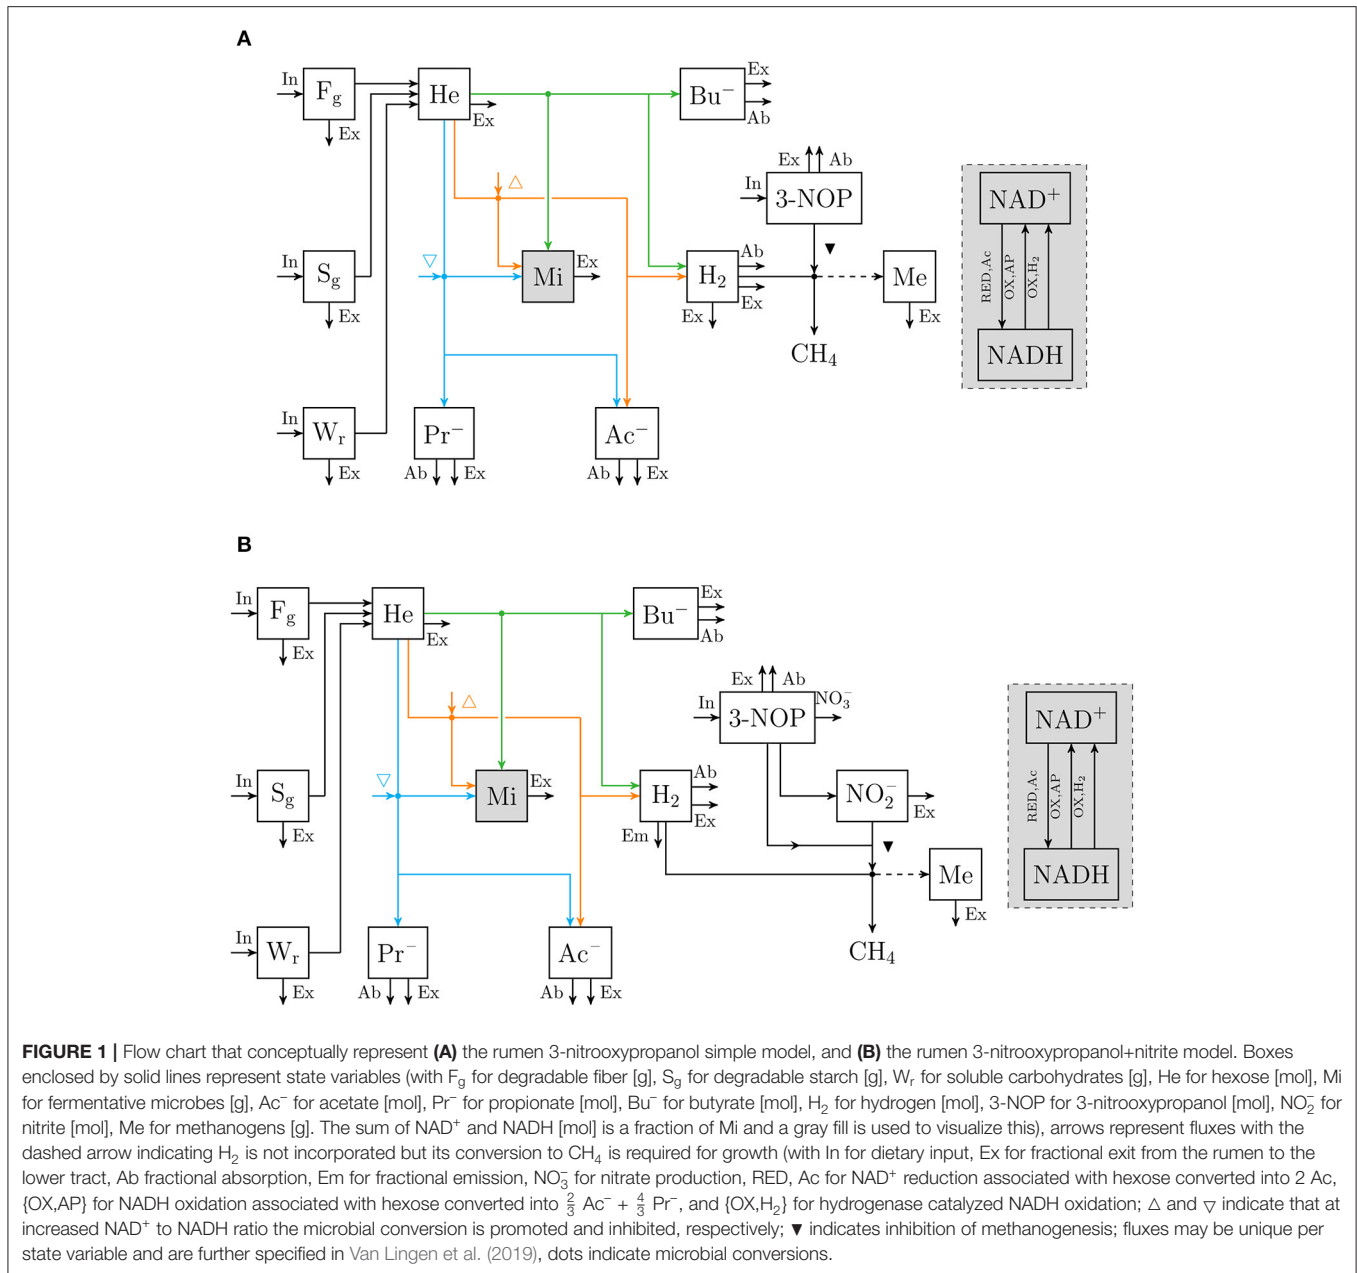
A

In $F_g$ Ex
He Ex
Bu$^-$ Ex Ab
Ex Ab
In 3-NOP
NAD$^+$
RED,Ac OX,AP OX,H$_2$
NADH
In $S_g$ Ex
▽ Mi Ex
△
$H_2$ Ab Ex Ex
▼
Me Ex
CH$_4$
In $W_r$ Ex
Pr$^-$ Ab Ex
Ac$^-$ Ab Ex

B

In $F_g$ Ex
He Ex
Bu$^-$ Ex Ab
Ex Ab NO$_3^-$
In 3-NOP
NAD$^+$
RED,Ac OX,AP OX,H$_2$
NADH
△
In $S_g$ Ex
▽ Mi Ex
$H_2$ Ab Ex Em
NO$_2^-$ Ex
▼
Me Ex
CH$_4$
In $W_r$ Ex
Pr$^-$ Ab Ex
Ac$^-$ Ab Ex

**FIGURE 1 |** Flow chart that conceptually represent **(A)** the rumen 3-nitrooxypropanol simple model, and **(B)** the rumen 3-nitrooxypropanol+nitrite model. Boxes enclosed by solid lines represent state variables (with $F_g$ for degradable fiber [g], $S_g$ for degradable starch [g], $W_r$ for soluble carbohydrates [g], He for hexose [mol], Mi for fermentative microbes [g], Ac$^-$ for acetate [mol], Pr$^-$ for propionate [mol], Bu$^-$ for butyrate [mol], $H_2$ for hydrogen [mol], 3-NOP for 3-nitrooxypropanol [mol], NO$_2^-$ for nitrite [mol], Me for methanogens [g]. The sum of NAD$^+$ and NADH [mol] is a fraction of Mi and a gray fill is used to visualize this), arrows represent fluxes with the dashed arrow indicating $H_2$ is not incorporated but its conversion to CH$_4$ is required for growth (with In for dietary input, Ex for fractional exit from the rumen to the lower tract, Ab fractional absorption, Em for fractional emission, NO$_3^-$ for nitrate production, RED, Ac for NAD$^+$ reduction associated with hexose converted into 2 Ac, {OX,AP} for NADH oxidation associated with hexose converted into $\frac{2}{3}$ Ac$^-$ + $\frac{4}{3}$ Pr$^-$, and {OX,H$_2$} for hydrogenase catalyzed NADH oxidation; △ and ▽ indicate that at increased NAD$^+$ to NADH ratio the microbial conversion is promoted and inhibited, respectively; ▼ indicates inhibition of methanogenesis; fluxes may be unique per state variable and are further specified in Van Lingen et al. (2019), dots indicate microbial conversions.